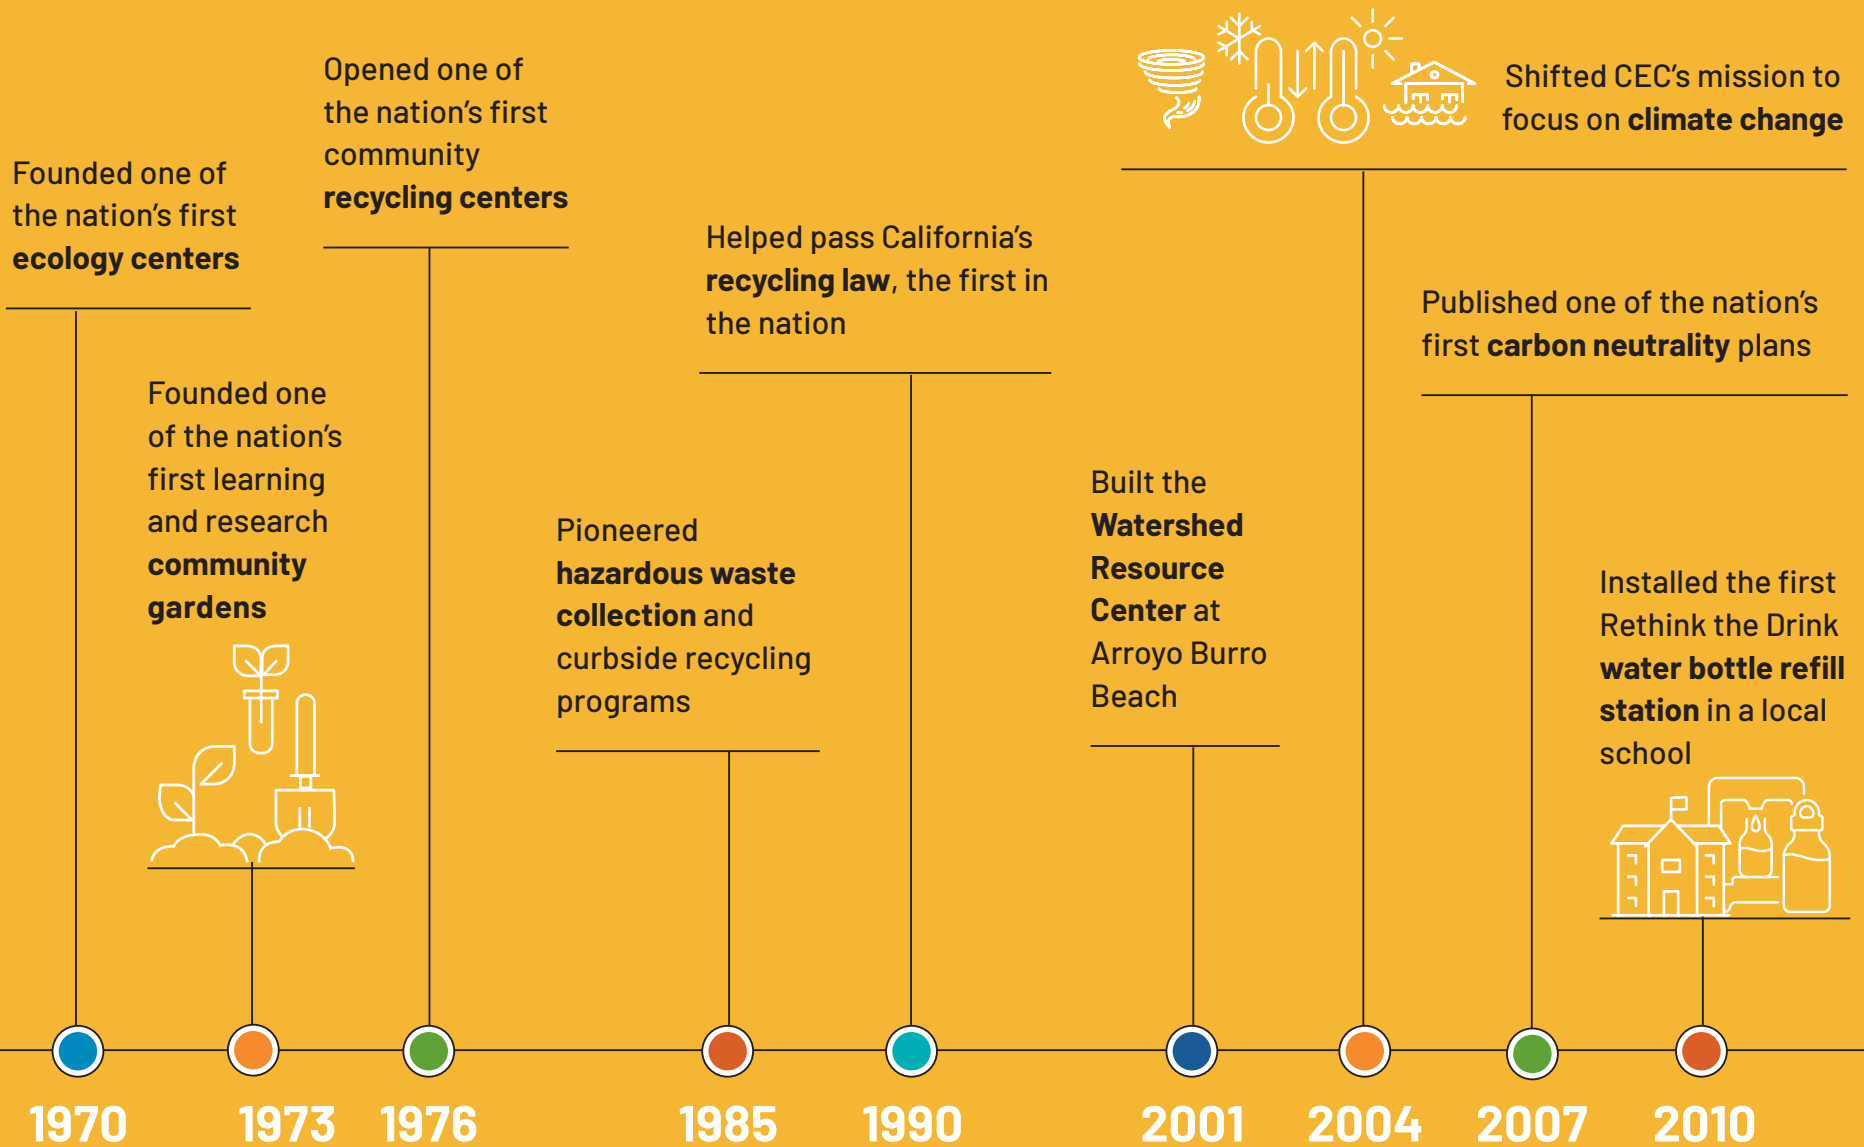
Founded one of the nation's first **ecology centers**

Founded one of the nation's first learning and research **community gardens**

Opened one of the nation's first community **recycling centers**

Pioneered **hazardous waste collection** and curbside recycling programs

Helped pass California's **recycling law**, the first in the nation

Built the **Watershed Resource Center** at Arroyo Burro Beach

Shifted CEC's mission to focus on **climate change**

Published one of the nation's first **carbon neutrality** plans

Installed the first Rethink the Drink **water bottle refill station** in a local school

1970 1973 1976 1985 1990 2001 2004 2007 2010